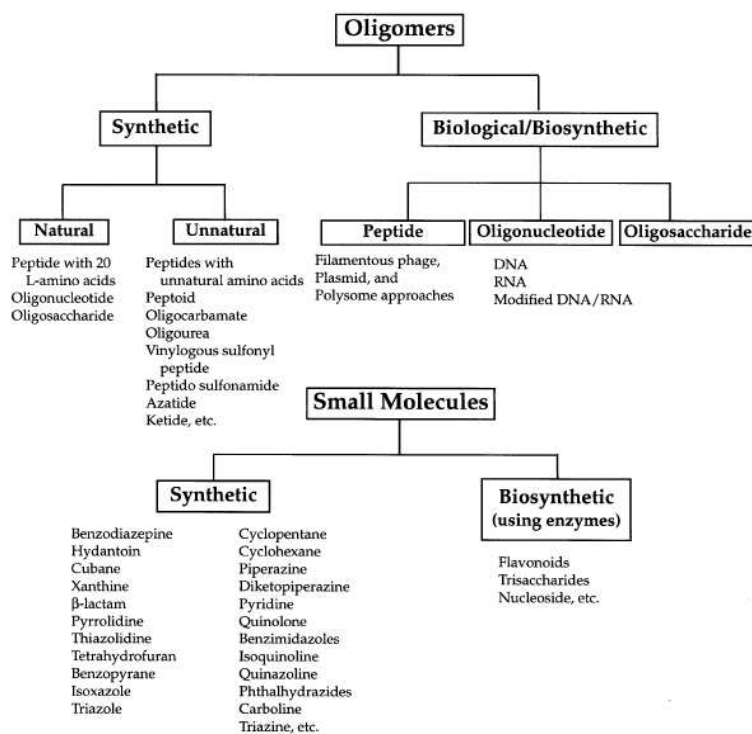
Oligomers

Synthetic

Biological/Biosynthetic

Natural

Peptide with 20 L-amino acids
Oligonucleotide
Oligosaccharide

Unnatural

Peptides with unnatural amino acids
Peptoid
Oligocarbamate
Oligourea
Vinylogous sulfonyl peptide
Peptido sulfonamide
Azatide
Ketide, etc.

Peptide

Filamentous phage, Plasmid, and Polysome approaches

Oligonucleotide

DNA
RNA
Modified DNA/RNA

Oligosaccharide

Small Molecules

Synthetic

Benzodiazepine
Hydantoin
Cubane
Xanthine
β-lactam
Pyrrolidine
Thiazolidine
Tetrahydrofuran
Benzopyrane
Isoxazole
Triazole

Cyclopentane
Cyclohexane
Piperazine
Diketopiperazine
Pyridine
Quinolone
Benzimidazoles
Isoquinoline
Quinazoline
Phthalhydrazides
Carboline
Triazine, etc.

Biosynthetic (using enzymes)

Flavonoids
Trisaccharides
Nucleoside, etc.